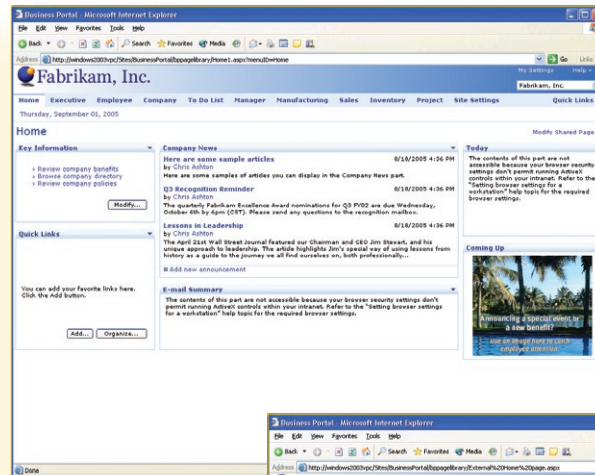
Business Portal - Microsoft Internet Explorer

File Edit View Favorites Tools Help

Back Search Favorites Media

Address http://windows2003vpc/Sites/BusinessPortal/bppagelibrary/Home1.aspx?menuID=Home

Go Links

Fabrikam, Inc.

My Settings Help

Fabrikam, Inc.

Home Executive Employee Company To Do List Manager Manufacturing Sales Inventory Project Site Settings Quick Links

Thursday, September 01, 2005

Home

Modify Shared Page

Key Information

› Review company benefits
› Browse company directory
› Review company policies

Modify...

Quick Links

You can add your favorite links here. Click the Add button.

Add... Organize...

Company News

Here are some sample articles 8/10/2005 4:36 PM
by Chris Ashton
Here are some samples of articles you can display in the Company News part.

Q3 Recognition Reminder 8/10/2005 4:36 PM
by Chris Ashton
The quarterly Fabrikam Excellence Award nominations for Q3 FY02 are due Wednesday, October 6th by 6pm (CST). Please send any questions to the recognition mailbox.

Lessons in Leadership 8/10/2005 4:36 PM
by Chris Ashton
The April 21st Wall Street Journal featured our Chairman and CEO Jim Stewart, and his unique approach to leadership. The article highlights Jim's special way of using lessons from history as a guide to the journey we all find ourselves on, both professionally...

Add new announcement

E-mail Summary

The contents of this part are not accessible because your browser security settings don't permit running ActiveX controls within your intranet. Refer to the "Setting browser settings for a workstation" help topic for the required browser settings.

Today

The contents of this part are not accessible because your browser security settings don't permit running ActiveX controls within your intranet. Refer to the "Setting browser settings for a workstation" help topic for the required browser settings.

Coming Up

Announcing a special event or a new benefit?

Use an image here to catch employee attention.

Done

Business Portal - Microsoft Internet Explorer

File Edit View Favorites Tools Help

Back Search Favorites Media

Address http://windows2003vpc/Sites/BusinessPortal/bppagelibrary/External%20Home%20page.aspx